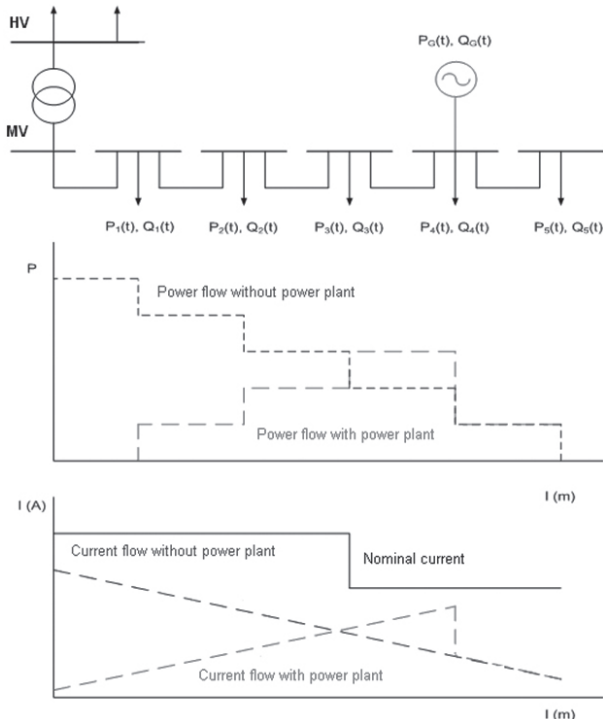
HV

$P_G(t)$, $Q_G(t)$

MV

$P_1(t)$, $Q_1(t)$ $P_2(t)$, $Q_2(t)$ $P_3(t)$, $Q_3(t)$ $P_4(t)$, $Q_4(t)$ $P_5(t)$, $Q_5(t)$

P

Power flow without power plant

Power flow with power plant

l (m)

I (A)

Current flow without power plant

Nominal current

Current flow with power plant

l (m)